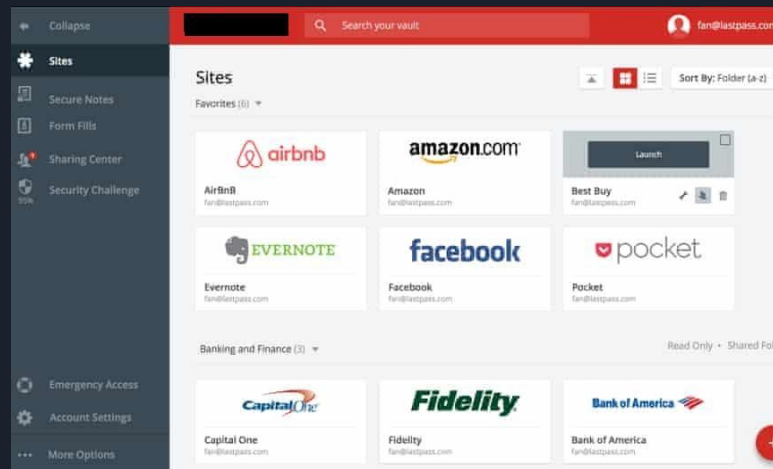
Collapse
Sites
Secure Notes
Form Fills
Sharing Center
Security Challenge
55%
Emergency Access
Account Settings
More Options

Search your vault
fan@lastpass.com

Sites
Favorites (6)
Sort By: Folder (a-z)

airbnb
AirBnB
fan@lastpass.com

amazon.com
Amazon
fan@lastpass.com

Launch
Best Buy
fan@lastpass.com

EVERNOTE
Evernote
fan@lastpass.com

facebook
Facebook
fan@lastpass.com

pocket
Pocket
fan@lastpass.com

Banking and Finance (3)
Read Only • Shared Fol

Capital One
Capital One
fan@lastpass.com

Fidelity
Fidelity
fan@lastpass.com

Bank of America
Bank of America
fan@lastpass.com